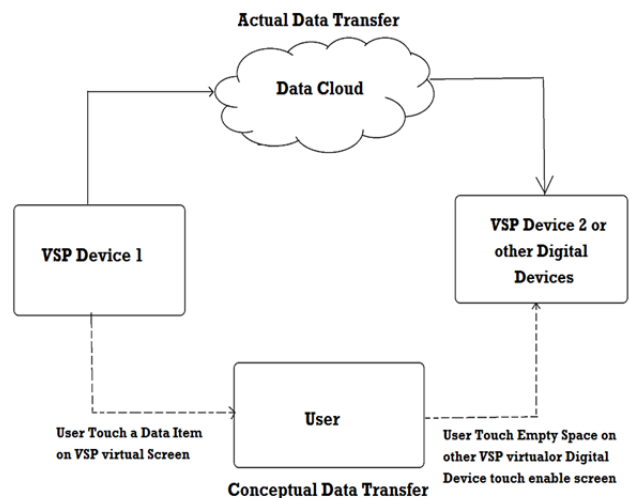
Actual Data Transfer

Data Cloud

VSP Device 1

VSP Device 2 or other Digital Devices

User

User Touch a Data Item on VSP virtual Screen

User Touch Empty Space on other VSP virtualor Digital Device touch enable screen

Conceptual Data Transfer